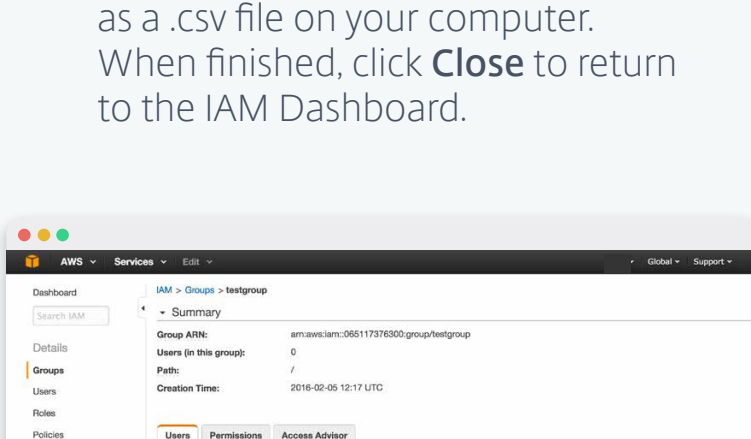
as a .csv file on your computer. When finished, click **Close** to return to the IAM Dashboard.

AWS Services Edit Global Support

Dashboard

Search IAM

Details

Groups

Users

Roles

Policies

IAM > Groups > testgroup

Summary

| | |
|---|---|
| Group ARN: | arn:aws:iam::065117376300:group/testgroup |
| Users (in this group): | 0 |
| Path: | / |
| Creation Time: | 2016-02-05 12:17 UTC |

Users Permissions Access Advisor